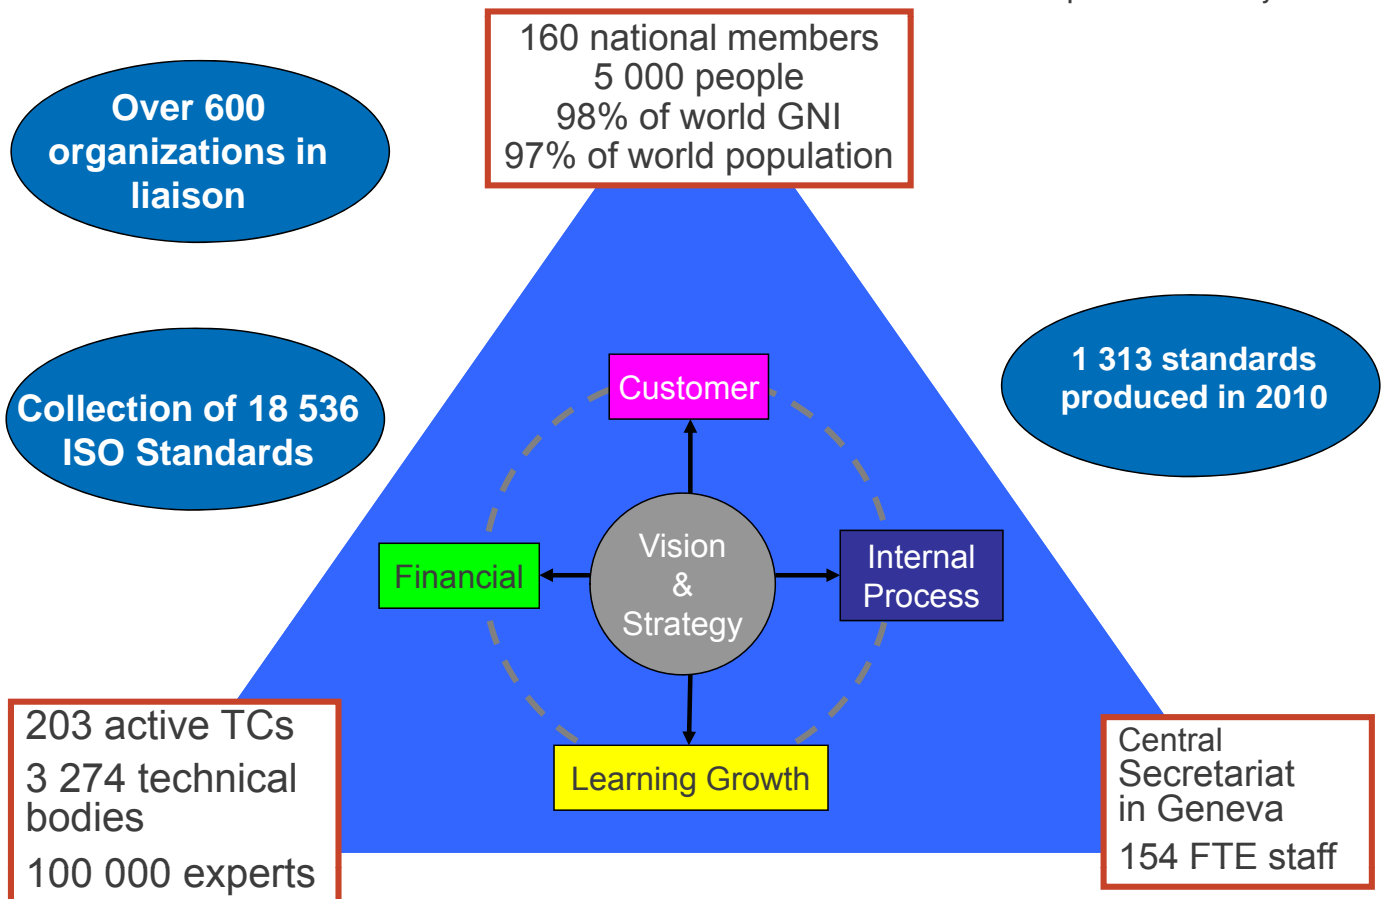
160 national members
5 000 people
98% of world GNI
97% of world population

Over 600 organizations in liaison

Collection of 18 536 ISO Standards

1 313 standards produced in 2010

Customer

Vision & Strategy

Financial

Internal Process

Learning Growth

203 active TCs
3 274 technical bodies
100 000 experts

Central Secretariat in Geneva
154 FTE staff